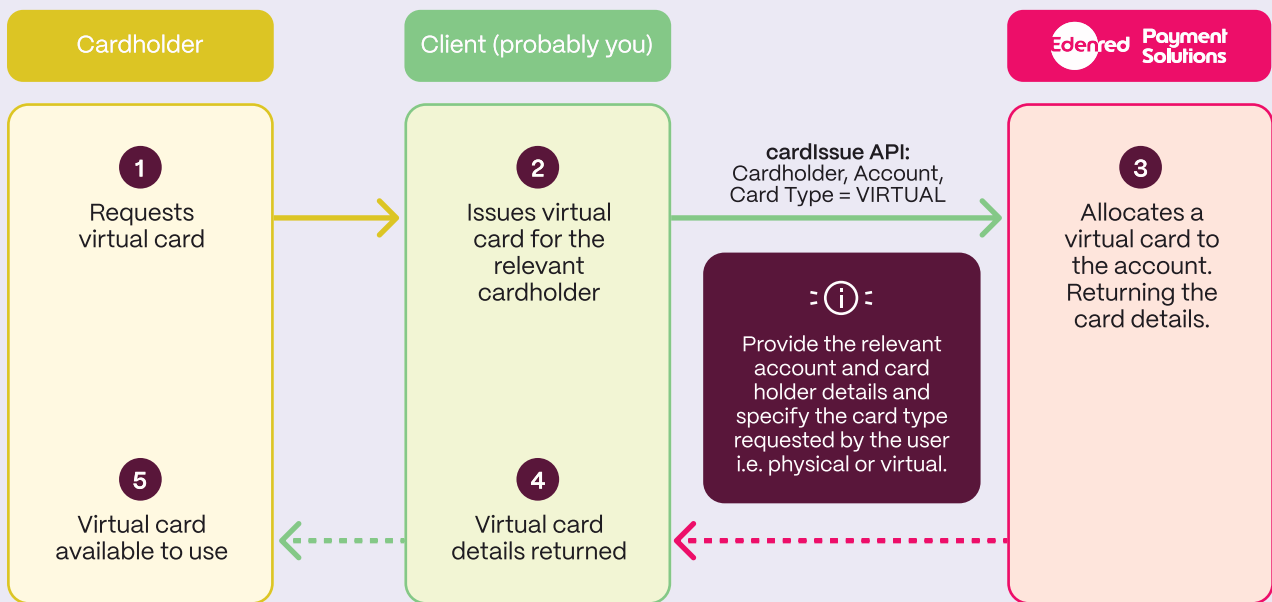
Cardholder

Client (probably you)

Edenred Payment Solutions

1
Requests virtual card

2
Issues virtual card for the relevant cardholder

cardIssue API:
Cardholder, Account, Card Type = VIRTUAL

3
Allocates a virtual card to the account. Returning the card details.

Provide the relevant account and card holder details and specify the card type requested by the user i.e. physical or virtual.

5
Virtual card available to use

4
Virtual card details returned